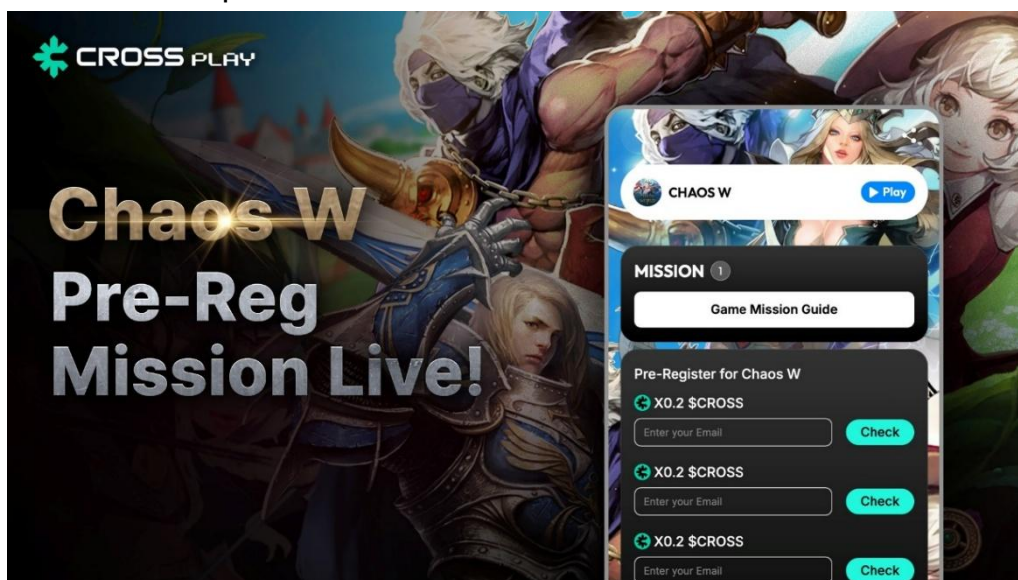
CROSS PLAY

Chaos W
Pre-Reg
Mission Live!

CHAOS W
▶ Play

MISSION 1
Game Mission Guide

Pre-Register for Chaos W
X0.2 $CROSS
Enter your Email
Check
X0.2 $CROSS
Enter your Email
Check
X0.2 $CROSS
Enter your Email
Check